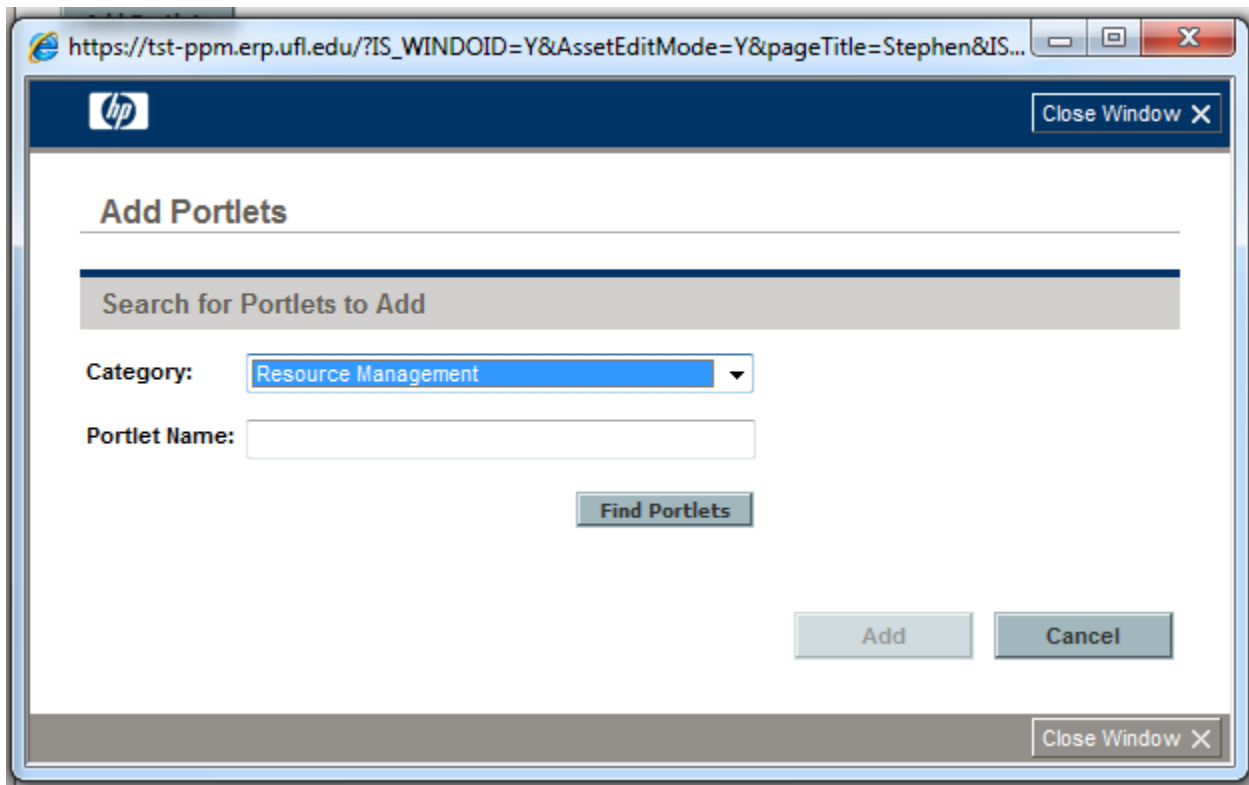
https://tst-ppm.erp.ufl.edu/?IS_WINDOID=Y&AssetEditMode=Y&pageTitle=Stephen&IS...

hp

Close Window ✕

Add Portlets

Search for Portlets to Add

Category: Resource Management

Portlet Name:

Find Portlets

Add

Cancel

Close Window ✕